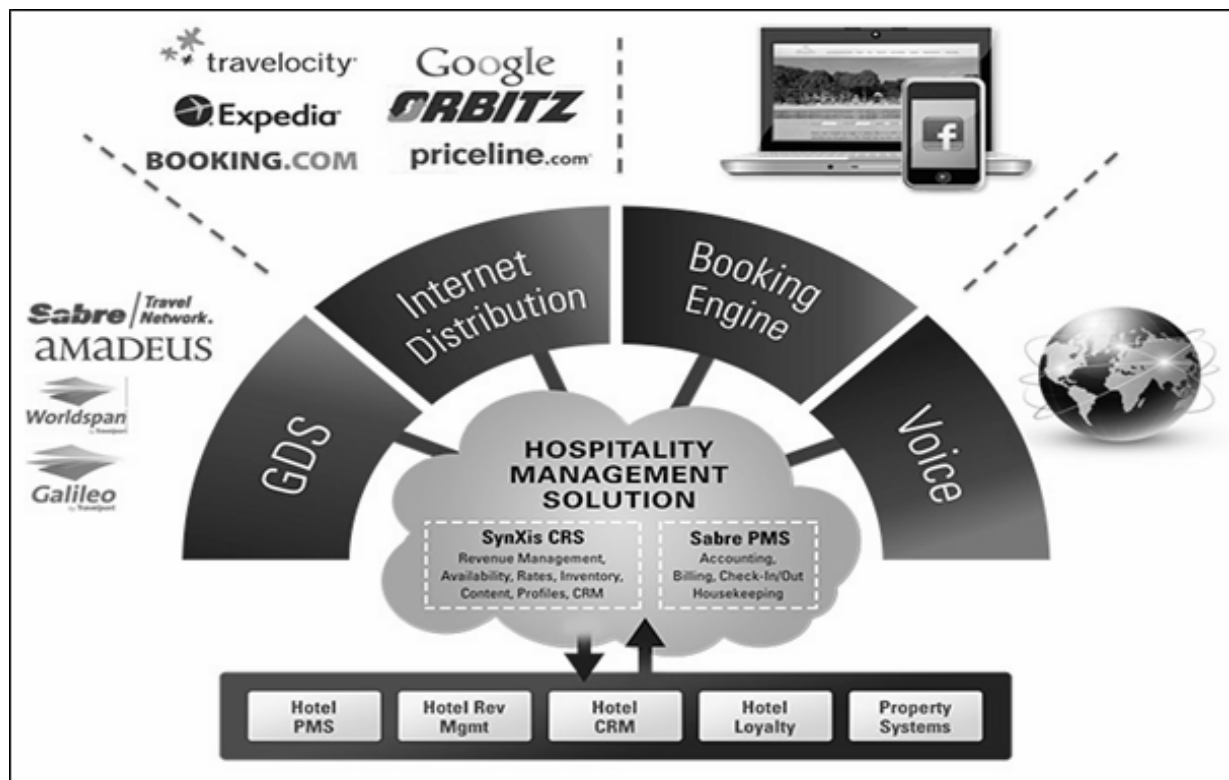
travelocity
Google
Expedia
ORBITZ
BOOKING.COM
priceline.com

f

Sabre Travel Network.
AMADEUS
Worldspan
Galileo

GDS
Internet Distribution
Booking Engine
Voice

HOSPITALITY MANAGEMENT SOLUTION

SynXis CRS
Revenue Management, Availability, Rates, Inventory, Content, Profiles, CRM

Sabre PMS
Accounting, Billing, Check-In/Out Housekeeping

Hotel PMS
Hotel Rev Mgmt
Hotel CRM
Hotel Loyalty
Property Systems